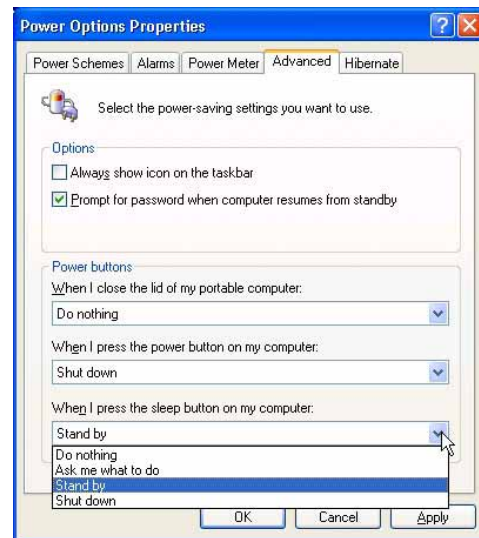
Power Options Properties

Power Schemes | Alarms | Power Meter | Advanced | Hibernate

Select the power-saving settings you want to use.

Options

Always show icon on the taskbar

Prompt for password when computer resumes from standby

Power buttons

When I close the lid of my portable computer:

Do nothing

When I press the power button on my computer:

Shut down

When I press the sleep button on my computer:

Stand by

Do nothing
Ask me what to do
Stand by
Shut down

OK | Cancel | Apply